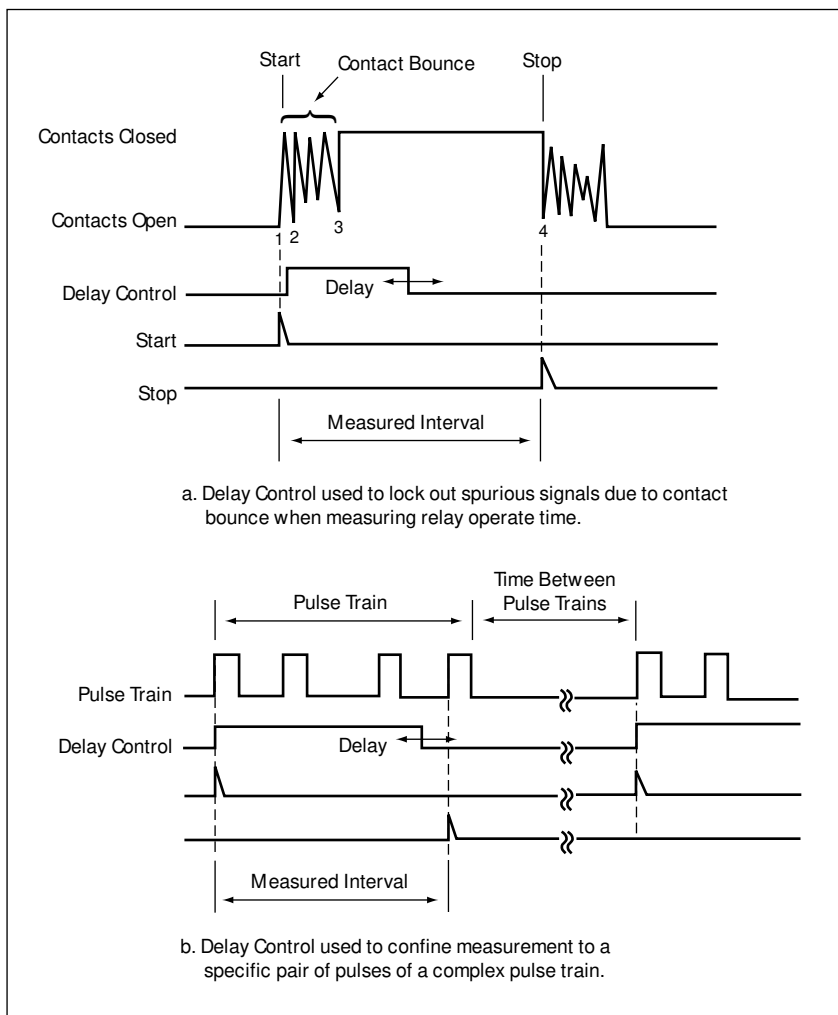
Start

Contact Bounce

Stop

Contacts Closed

Contacts Open

1 2 3 4

Delay Control

Delay

Start

Stop

Measured Interval

a. Delay Control used to lock out spurious signals due to contact bounce when measuring relay operate time.

Pulse Train

Time Between Pulse Trains

Pulse Train

Delay Control

Delay

Measured Interval

b. Delay Control used to confine measurement to a specific pair of pulses of a complex pulse train.